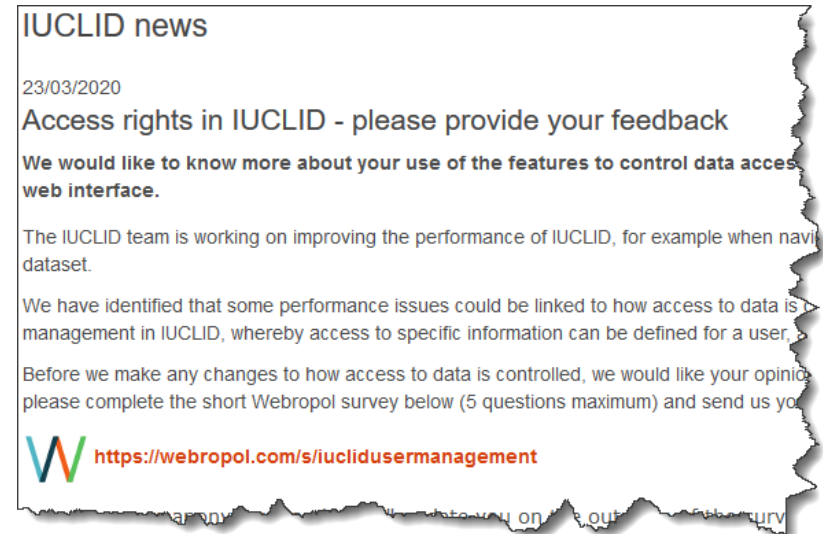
IUCLID news

23/03/2020

Access rights in IUCLID - please provide your feedback

**We would like to know more about your use of the features to control data acces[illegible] web interface.**

The IUCLID team is working on improving the performance of IUCLID, for example when navi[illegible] dataset.

We have identified that some performance issues could be linked to how access to data is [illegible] management in IUCLID, whereby access to specific information can be defined for a user, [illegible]

Before we make any changes to how access to data is controlled, we would like your opinio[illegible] please complete the short Webropol survey below (5 questions maximum) and send us yo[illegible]

https://webropol.com/s/iuclidusermanagement

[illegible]